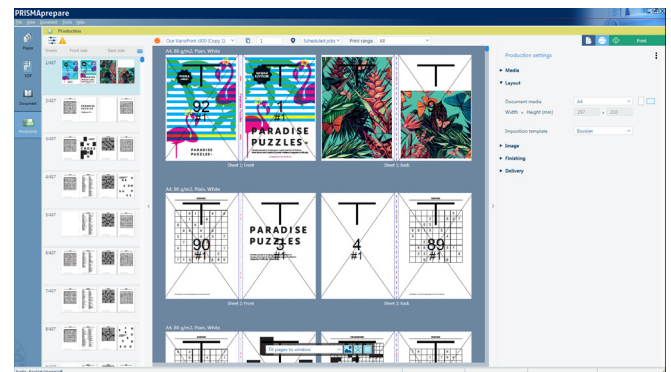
PRISMAprepare

File View Document Tools Help

Production

Pages

PDF

Document

Production

Sheets Front side Back side

1/407

2/407

3/407

4/407

5/407

6/407

7/407

8/407

Océ VarioPrint 6000 (Copy 1)

1

Scheduled jobs

Print range All

A4, 80 g/m2, Plain, White

92

#1

PARADISE PUZZLES

#1

PARADISE PUZZLES

Sheet 1: Front

Sheet 1: Back

A4, 80 g/m2, Plain, White

90

#1

PARADISE PUZZLES

3

#1

4

#1

89

#1

Sheet 2: Front

Sheet 2: Back

A4, 80 g/m2, Plain, White

Fit pages to window

Print

Production settings

Media

Layout

Document media A4

Width × Height (mm) 297 × 210

Imposition template Booklet

Image

Finishing

Delivery